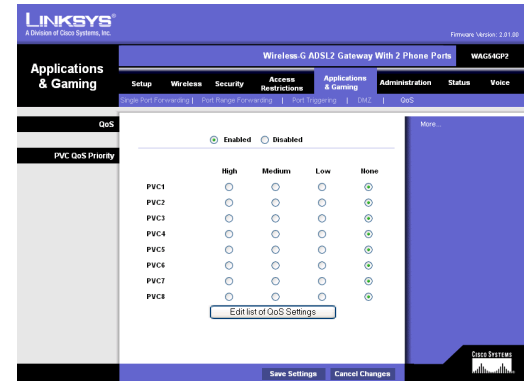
LINKSYS®
A Division of Cisco Systems, Inc.

Firmware Version: 2.01.00

Wireless-G ADSL2 Gateway With 2 Phone Ports WAG54GP2

Applications & Gaming

Setup | Wireless | Security | Access Restrictions | Applications & Gaming | Administration | Status | Voice

Single Port Forwarding | Port Range Forwarding | Port Triggering | DMZ | QoS

QoS

PVC QoS Priority

Enabled Disabled

| | High | Medium | Low | None |
|---|---|---|---|---|
| PVC1 | | | | |
| PVC2 | | | | |
| PVC3 | | | | |
| PVC4 | | | | |
| PVC5 | | | | |
| PVC6 | | | | |
| PVC7 | | | | |
| PVC8 | | | | |

Edit list of QoS Settings

More...

Save Settings Cancel Changes

CISCO SYSTEMS